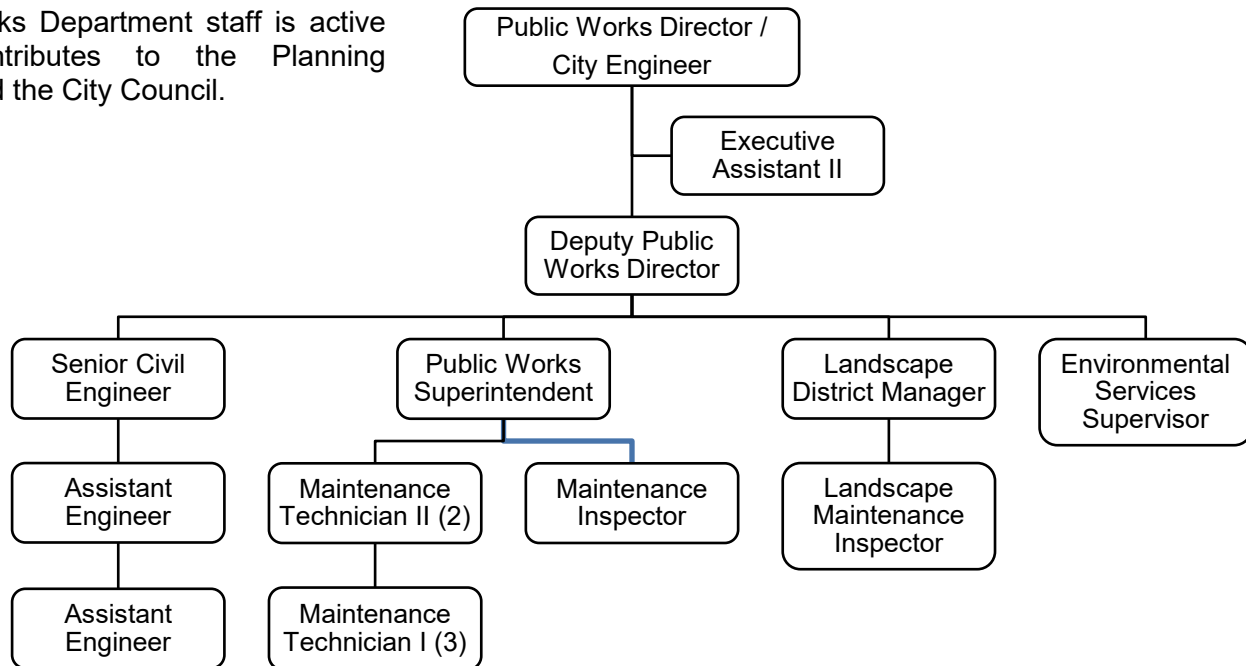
ks Department staff is active ntributes to the Planning d the City Council.

Public Works Director / City Engineer

Executive Assistant II

Deputy Public Works Director

Senior Civil Engineer

Public Works Superintendent

Landscape District Manager

Environmental Services Supervisor

Assistant Engineer

Maintenance Technician II (2)

Maintenance Inspector

Landscape Maintenance Inspector

Assistant Engineer

Maintenance Technician I (3)